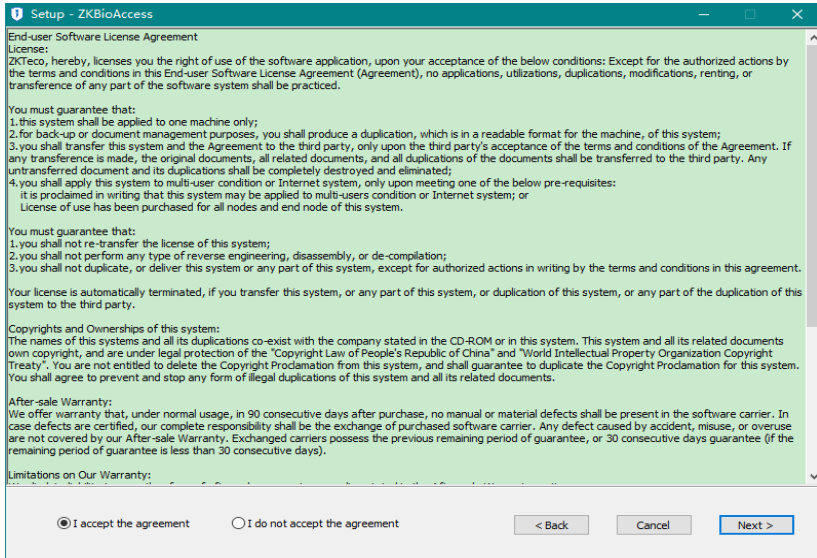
Setup - ZKBioAccess

End-user Software License Agreement
License:
ZKTeco, hereby, licenses you the right of use of the software application, upon your acceptance of the below conditions: Except for the authorized actions by the terms and conditions in this End-user Software License Agreement (Agreement), no applications, utilizations, duplications, modifications, renting, or transference of any part of the software system shall be practiced.

You must guarantee that:
1.this system shall be applied to one machine only;
2.for back-up or document management purposes, you shall produce a duplication, which is in a readable format for the machine, of this system;
3.you shall transfer this system and the Agreement to the third party, only upon the third party's acceptance of the terms and conditions of the Agreement. If any transference is made, the original documents, all related documents, and all duplications of the documents shall be transferred to the third party. Any untransferred document and its duplications shall be completely destroyed and eliminated;
4.you shall apply this system to multi-user condition or Internet system, only upon meeting one of the below pre-requisites:
it is proclaimed in writing that this system may be applied to multi-users condition or Internet system; or
License of use has been purchased for all nodes and end node of this system.

You must guarantee that:
1.you shall not re-transfer the license of this system;
2.you shall not perform any type of reverse engineering, disassembly, or de-compilation;
3.you shall not duplicate, or deliver this system or any part of this system, except for authorized actions in writing by the terms and conditions in this agreement.

Your license is automatically terminated, if you transfer this system, or any part of this system, or duplication of this system, or any part of the duplication of this system to the third party.

Copyrights and Ownerships of this system:
The names of this systems and all its duplications co-exist with the company stated in the CD-ROM or in this system. This system and all its related documents own copyright, and are under legal protection of the "Copyright Law of People's Republic of China" and "World Intellectual Property Organization Copyright Treaty". You are not entitled to delete the Copyright Proclamation from this system, and shall guarantee to duplicate the Copyright Proclamation for this system. You shall agree to prevent and stop any form of illegal duplications of this system and all its related documents.

After-sale Warranty:
We offer warranty that, under normal usage, in 90 consecutive days after purchase, no manual or material defects shall be present in the software carrier. In case defects are certified, our complete responsibility shall be the exchange of purchased software carrier. Any defect caused by accident, misuse, or overuse are not covered by our After-sale Warranty. Exchanged carriers possess the previous remaining period of guarantee, or 30 consecutive days guarantee (if the remaining period of guarantee is less than 30 consecutive days).

Limitations on Our Warranty:
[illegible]

I accept the agreement
I do not accept the agreement
< Back
Cancel
Next >